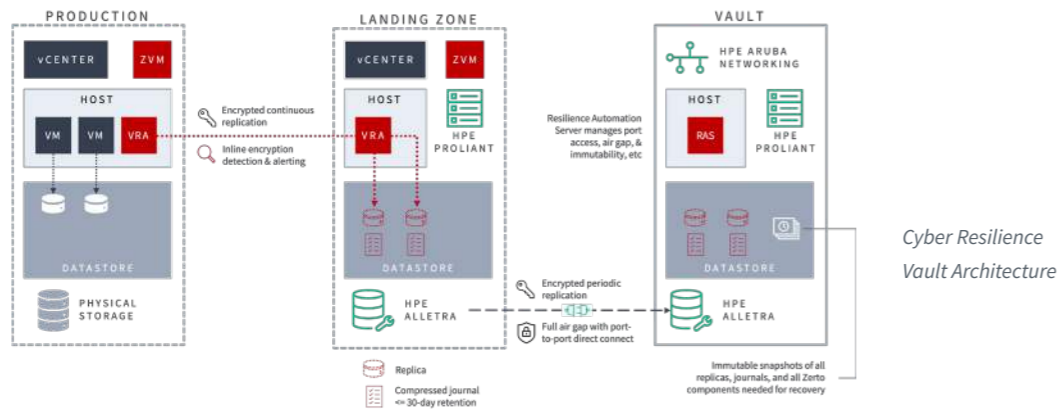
PRODUCTION

vCENTER

ZVM

HOST

VM

VM

VRA

DATASTORE

PHYSICAL STORAGE

Encrypted continuous replication

Inline encryption detection & alerting

LANDING ZONE

vCENTER

ZVM

HOST

VRA

HPE PROLIANT

DATASTORE

HPE ALLETRA

Replica

Compressed journal <= 30-day retention

Resilience Automation Server manages port access, air gap, & immutability, etc

Encrypted periodic replication

Full air gap with port-to-port direct connect

VAULT

HPE ARUBA NETWORKING

HOST

RAS

HPE PROLIANT

DATASTORE

HPE ALLETRA

Immutable snapshots of all replicas, journals, and all Zerto components needed for recovery

Cyber Resilience Vault Architecture